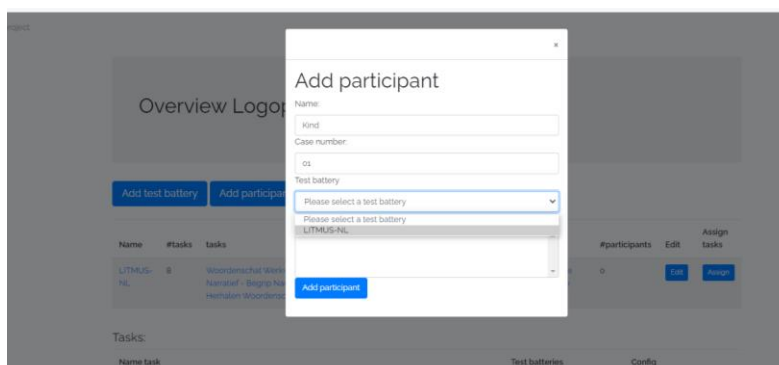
roject

Overview Logop

Add test battery

Add participan

| Name | #tasks | tasks | #participants | Edit | Assign tasks |
|---|---|---|---|---|---|
| LITMUS-NL | 8 | Woordenschat Werk Narratief - Begrip Na Herhalen Woordensc | 0 | Edit | Assign |

Tasks:

Name task

Test batteries

Config

×

Add participant

Name:

Kind

Case number:

01

Test battery

Please select a test battery

Please select a test battery

LITMUS-NL

Add participant